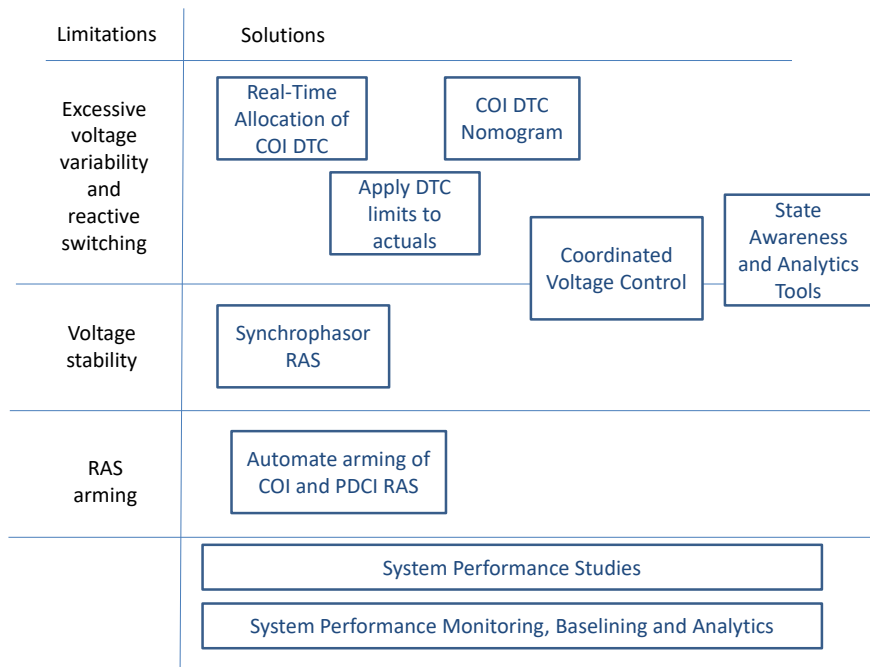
Limitations

Solutions

Excessive voltage variability and reactive switching

Real-Time Allocation of COI DTC

COI DTC Nomogram

Apply DTC limits to actuals

Coordinated Voltage Control

State Awareness and Analytics Tools

Voltage stability

Synchrophasor RAS

RAS arming

Automate arming of COI and PDCI RAS

System Performance Studies

System Performance Monitoring, Baselining and Analytics